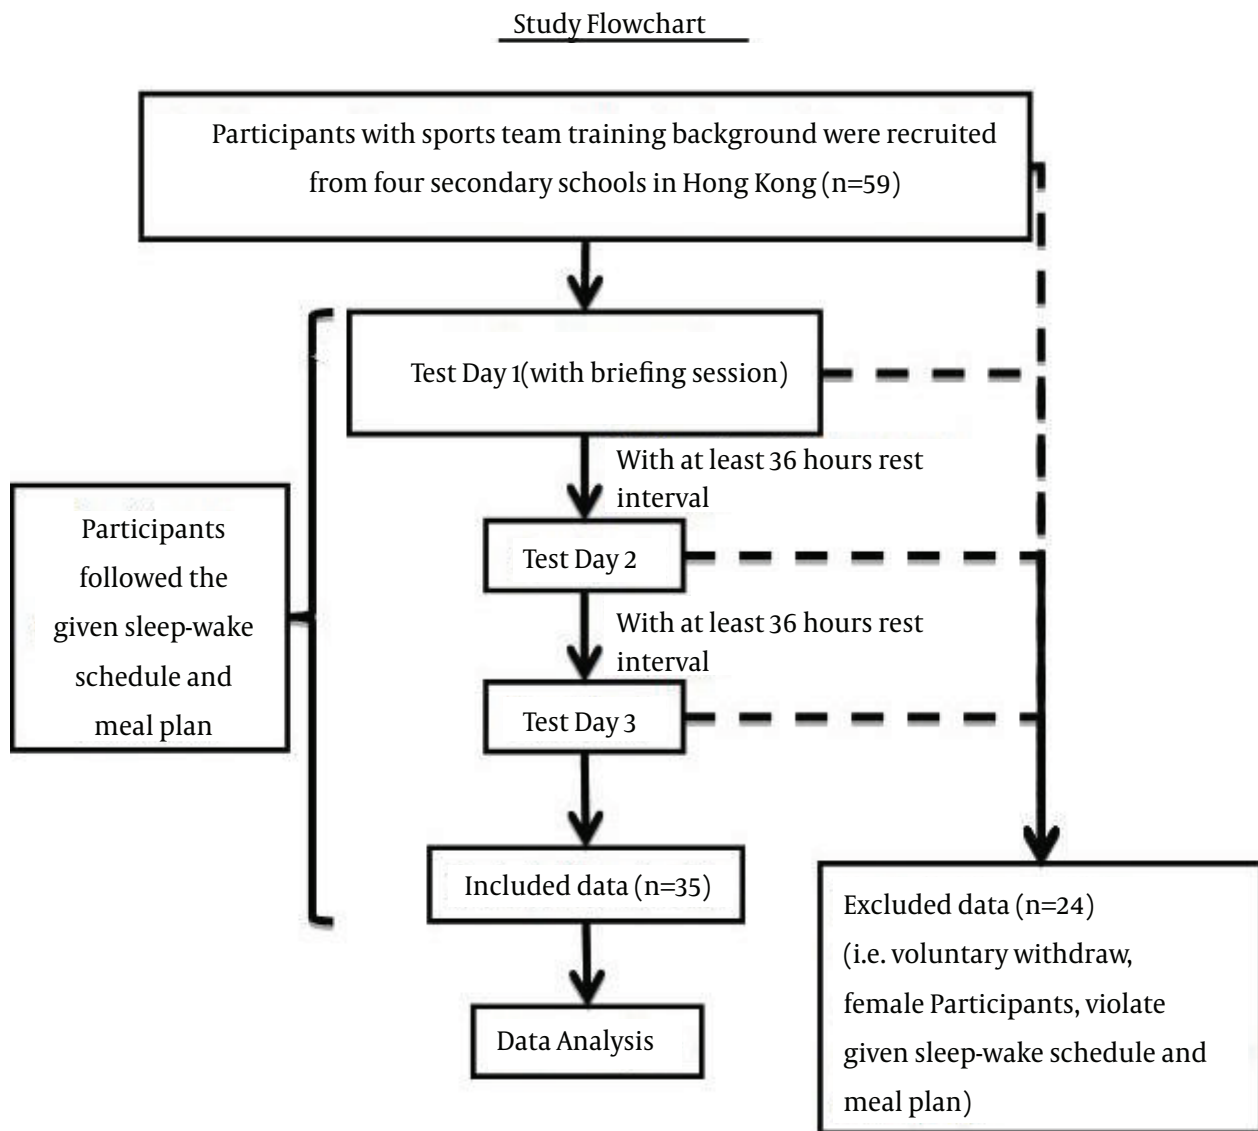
Study Flowchart

Participants with sports team training background were recruited from four secondary schools in Hong Kong (n=59)

Test Day 1(with briefing session)

With at least 36 hours rest interval

Test Day 2

With at least 36 hours rest interval

Test Day 3

Participants followed the given sleep-wake schedule and meal plan

Included data (n=35)

Data Analysis

Excluded data (n=24) (i.e. voluntary withdraw, female Participants, violate given sleep-wake schedule and meal plan)